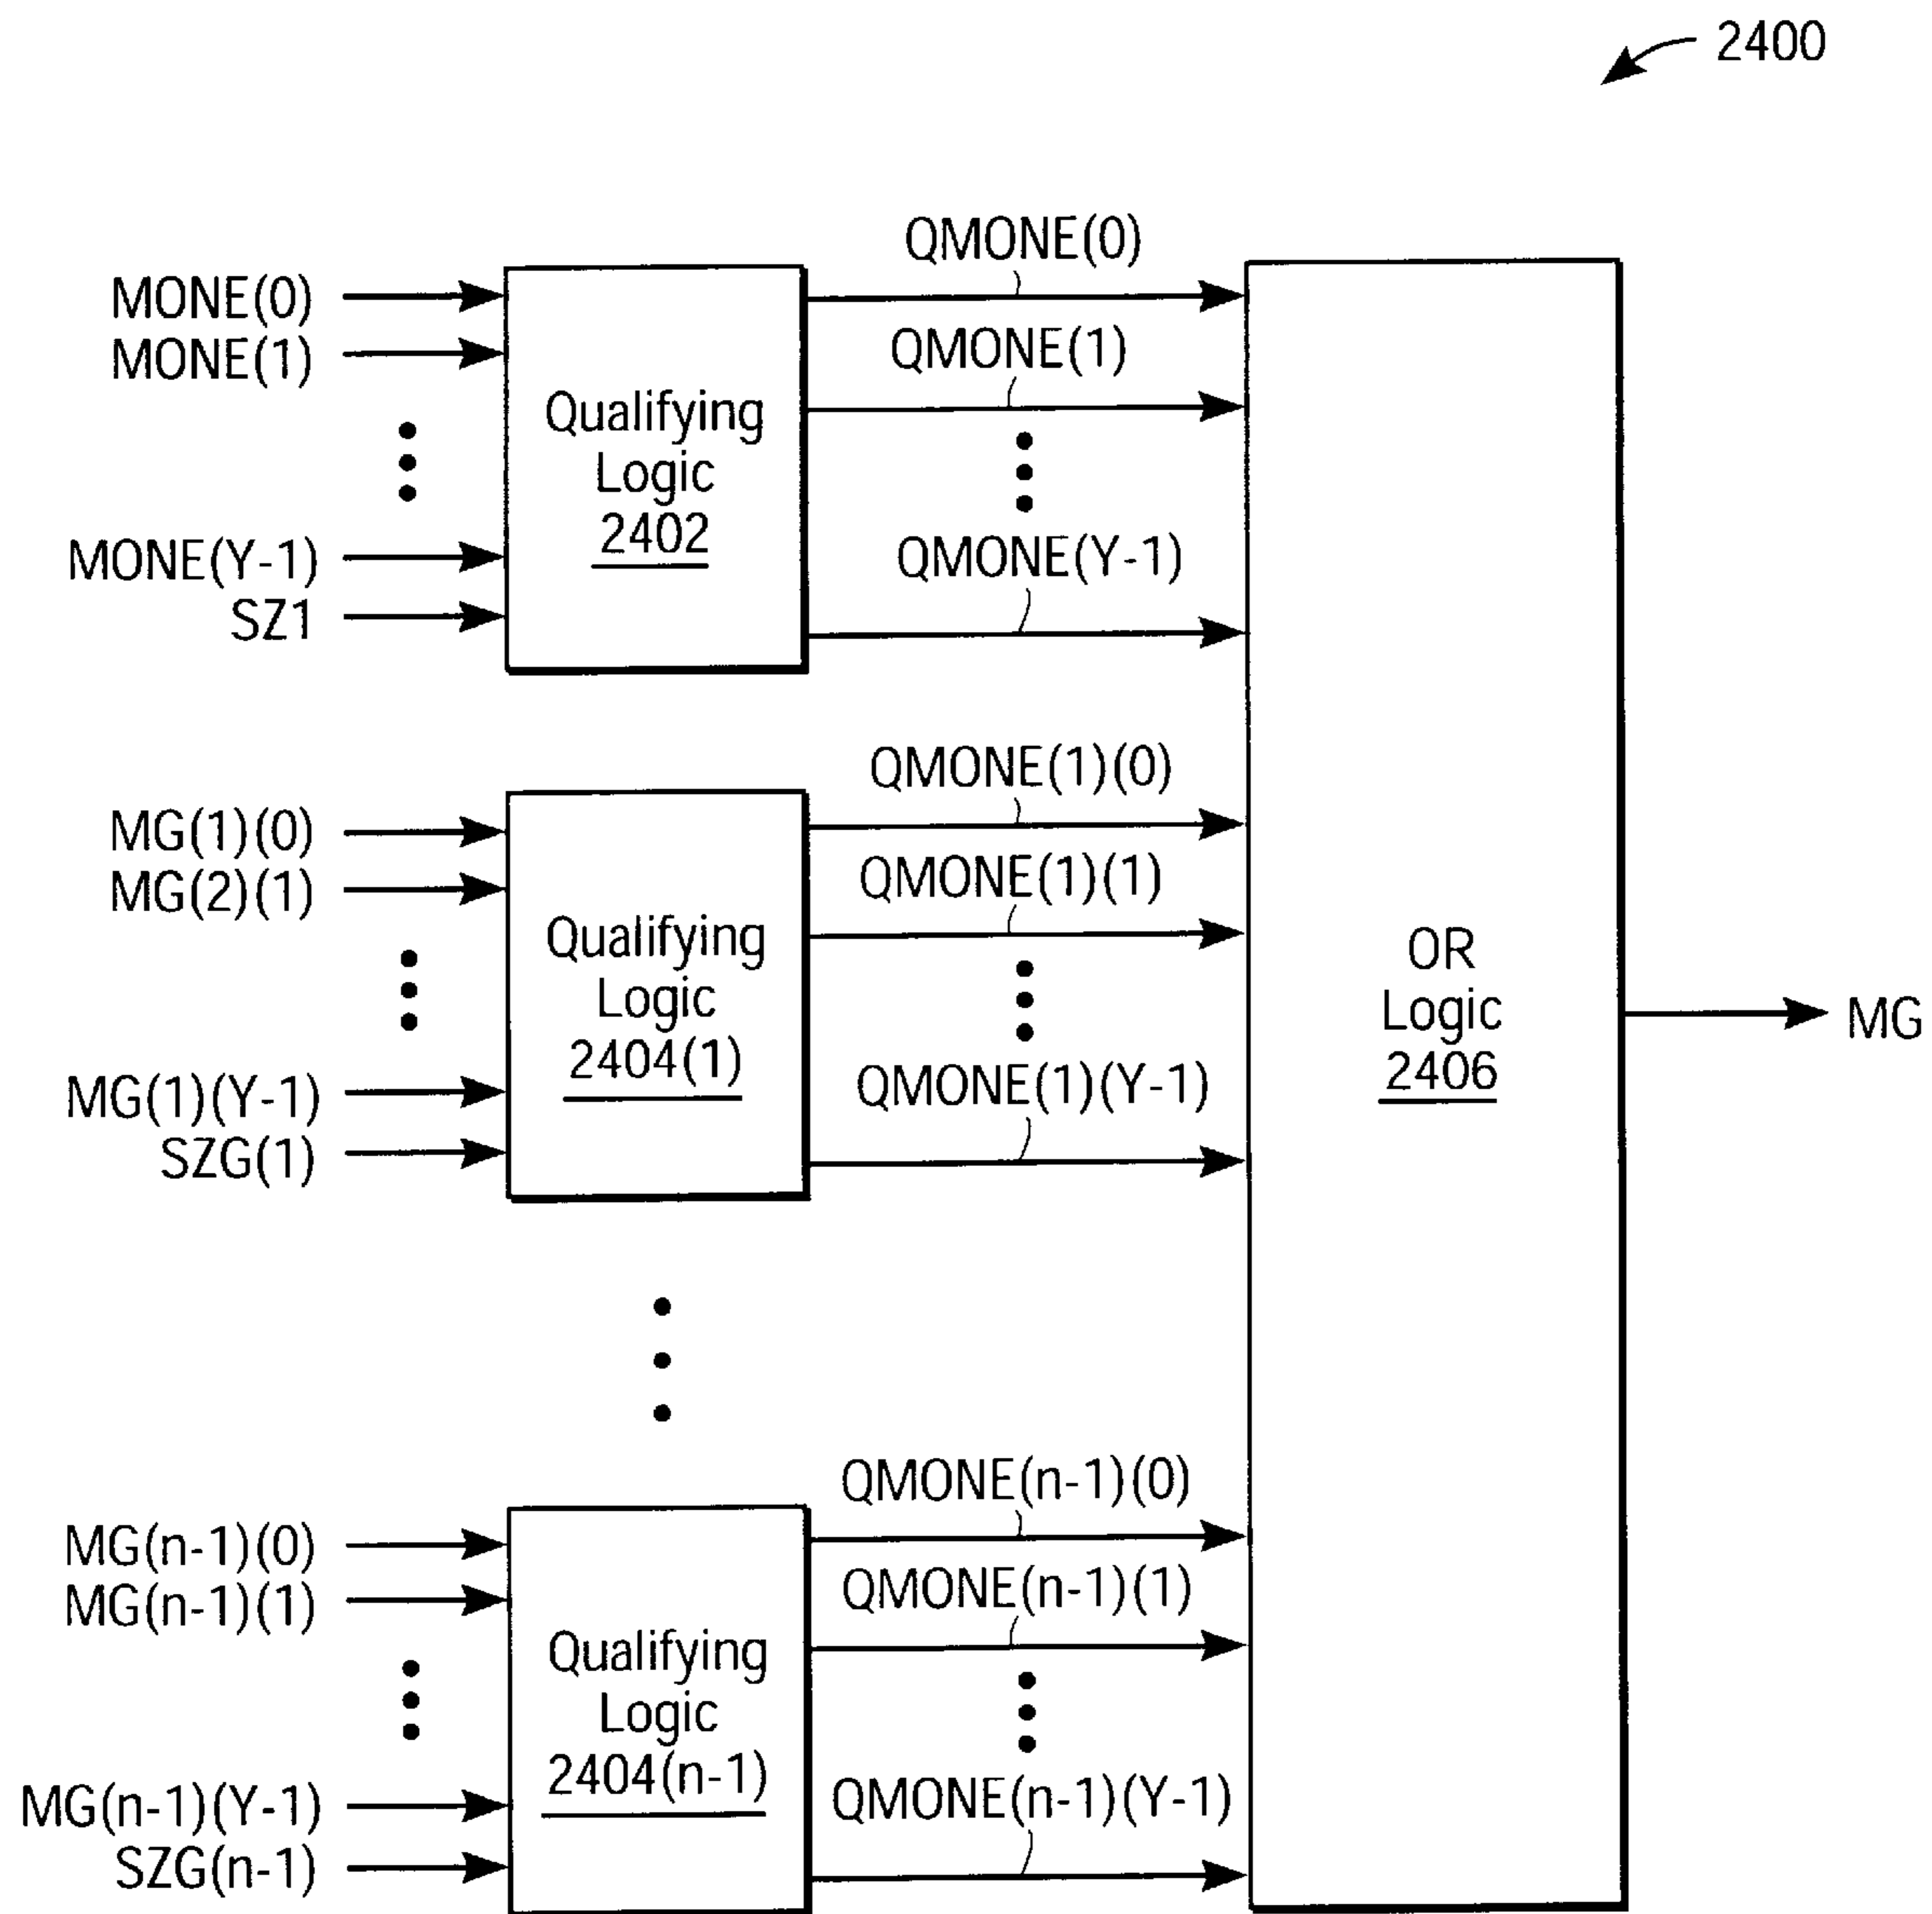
2400

MONE(0)
MONE(1)
MONE(Y-1)
SZ1

Qualifying Logic 2402

QMONE(0)
QMONE(1)
QMONE(Y-1)

MG(1)(0)
MG(2)(1)
MG(1)(Y-1)
SZG(1)

Qualifying Logic 2404(1)

QMONE(1)(0)
QMONE(1)(1)
QMONE(1)(Y-1)

OR Logic 2406

MG

MG(n-1)(0)
MG(n-1)(1)
MG(n-1)(Y-1)
SZG(n-1)

Qualifying Logic 2404(n-1)

QMONE(n-1)(0)
QMONE(n-1)(1)
QMONE(n-1)(Y-1)